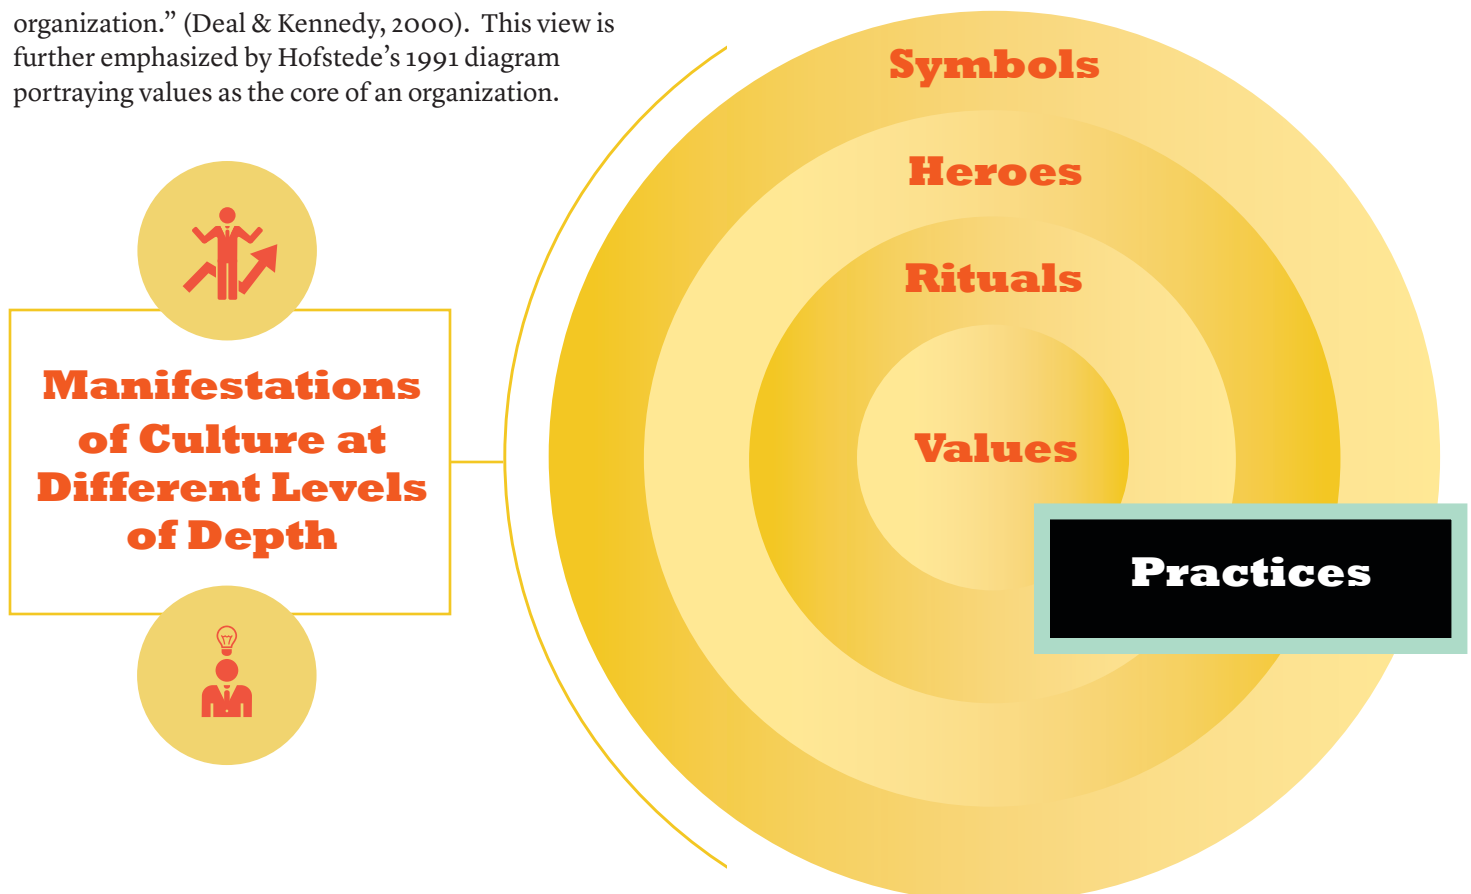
organization." (Deal & Kennedy, 2000). This view is further emphasized by Hofstede's 1991 diagram portraying values as the core of an organization.

Manifestations of Culture at Different Levels of Depth

Symbols

Heroes

Rituals

Values

Practices